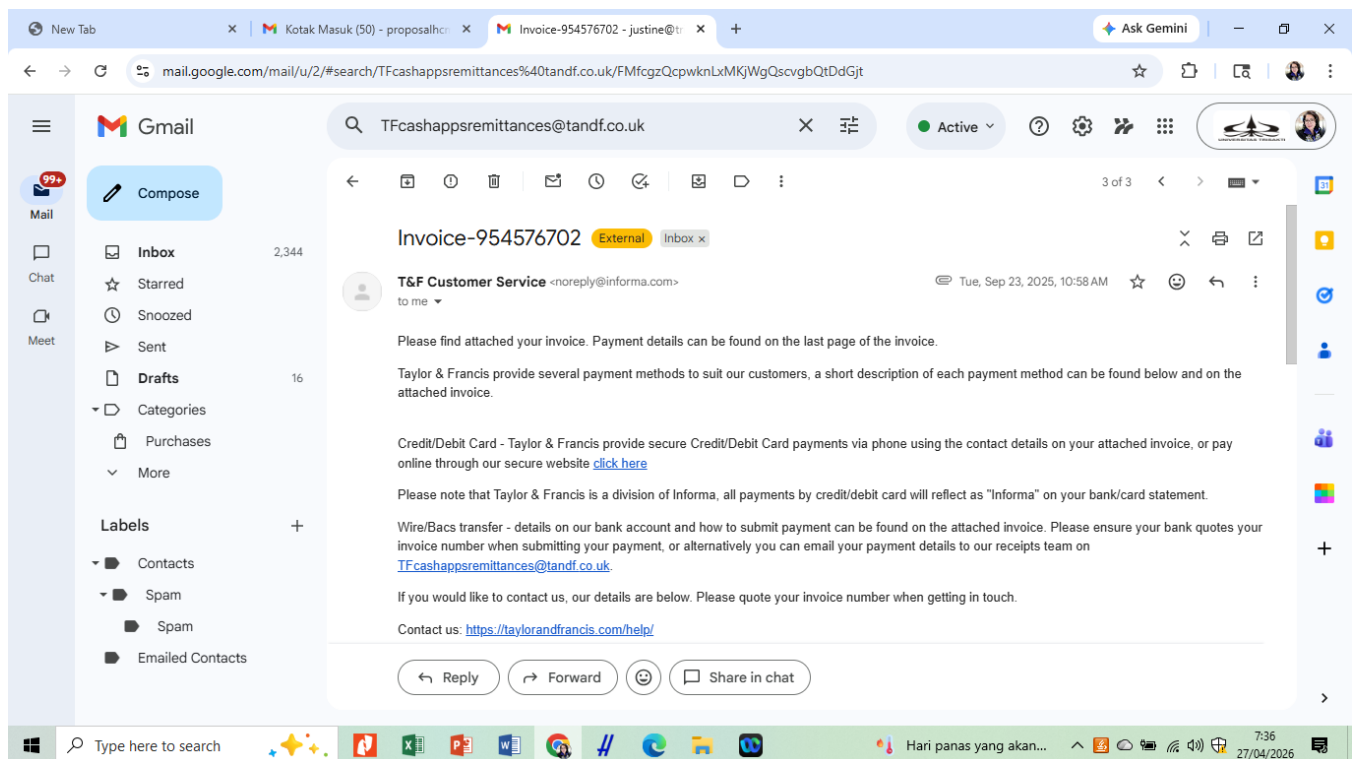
New Tab
Kotak Masuk (50) - proposalhc
Invoice-954576702 - justine@t
Ask Gemini

mail.google.com/mail/u/2/#search/TFcashappsremittances%40tandf.co.uk/FMfcgzQcpwknLxMKjWgQscvgbQtDdGjt

Gmail
TFcashappsremittances@tandf.co.uk
Active

99+
Mail
Chat
Meet

Compose
Inbox 2,344
Starred
Snoozed
Sent
Drafts 16
Categories
Purchases
More

Labels
Contacts
Spam
Spam
Emailed Contacts

3 of 3

Invoice-954576702 External Inbox ×

T&F Customer Service <noreply@informa.com>
to me
Tue, Sep 23, 2025, 10:58 AM

Please find attached your invoice. Payment details can be found on the last page of the invoice.

Taylor & Francis provide several payment methods to suit our customers, a short description of each payment method can be found below and on the attached invoice.

Credit/Debit Card - Taylor & Francis provide secure Credit/Debit Card payments via phone using the contact details on your attached invoice, or pay online through our secure website click here

Please note that Taylor & Francis is a division of Informa, all payments by credit/debit card will reflect as "Informa" on your bank/card statement.

Wire/Bacs transfer - details on our bank account and how to submit payment can be found on the attached invoice. Please ensure your bank quotes your invoice number when submitting your payment, or alternatively you can email your payment details to our receipts team on TFcashappsremittances@tandf.co.uk.

If you would like to contact us, our details are below. Please quote your invoice number when getting in touch.

Contact us: https://taylorandfrancis.com/help/

Reply
Forward
Share in chat

Type here to search
Hari panas yang akan...
7:36
27/04/2026